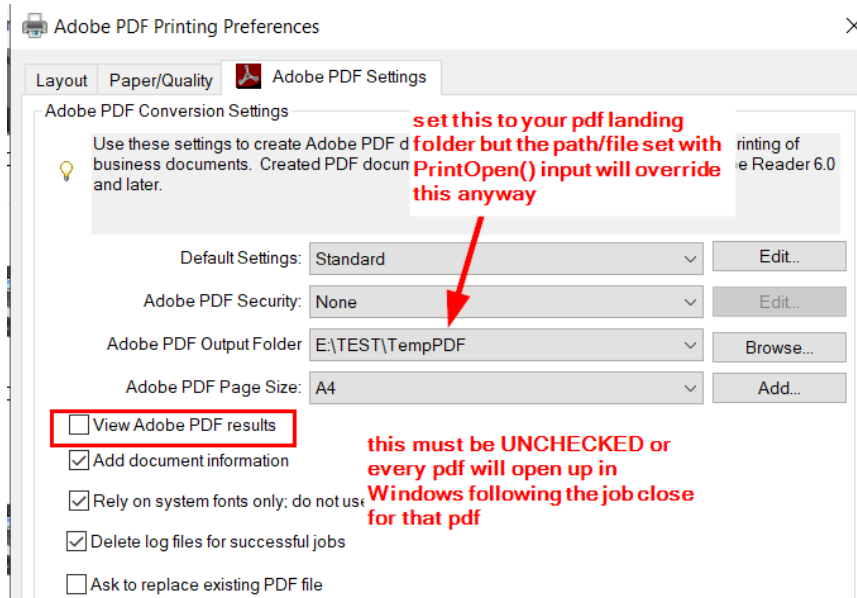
Adobe PDF Printing Preferences

Layout Paper/Quality Adobe PDF Settings

Adobe PDF Conversion Settings

Use these settings to create Adobe PDF d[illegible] rinting of business documents. Created PDF docum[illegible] e Reader 6.0 and later.

set this to your pdf landing folder but the path/file set with PrintOpen() input will override this anyway

Default Settings: Standard Edit...

Adobe PDF Security: None Edit...

Adobe PDF Output Folder E:\TEST\TempPDF Browse...

Adobe PDF Page Size: A4 Add...

View Adobe PDF results

Add document information

Rely on system fonts only; do not use

Delete log files for successful jobs

Ask to replace existing PDF file

this must be UNCHECKED or every pdf will open up in Windows following the job close for that pdf